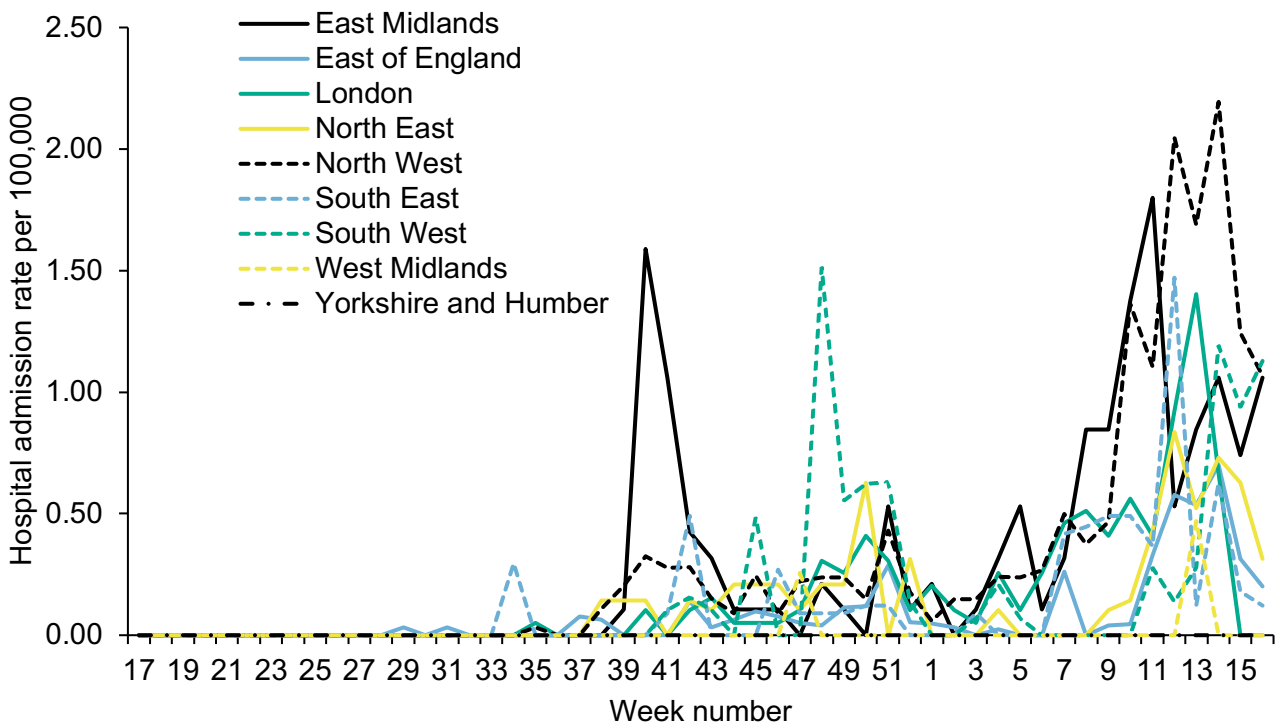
East Midlands
East of England
London
North East
North West
South East
South West
West Midlands
Yorkshire and Humber

Hospital admission rate per 100,000

2.50
2.00
1.50
1.00
0.50
0.00

17 19 21 23 25 27 29 31 33 35 37 39 41 43 45 47 49 51 1 3 5 7 9 11 13 15

Week number